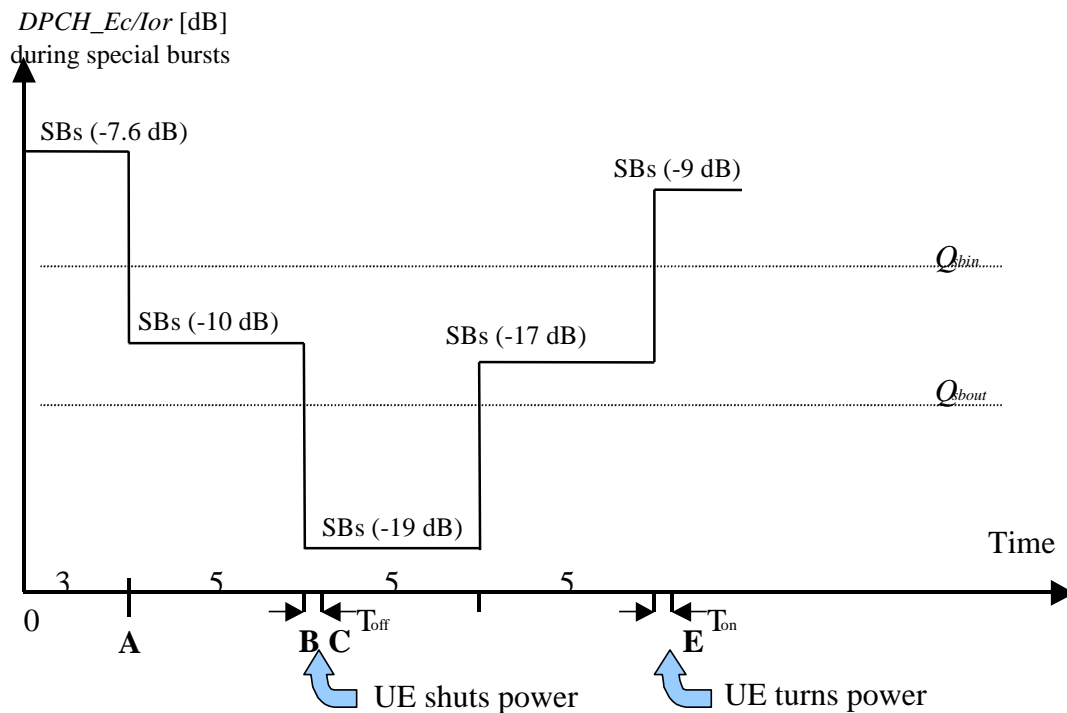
*DPCH_Ec/Ior* [dB]
during special bursts

SBs (-7.6 dB)

SBs (-9 dB)

$Q_{sbin}$

SBs (-10 dB)

SBs (-17 dB)

$Q_{sbout}$

SBs (-19 dB)

Time

3

5

5

5

0

A

B

C

$T_{off}$

E

$T_{on}$

UE shuts power

UE turns power